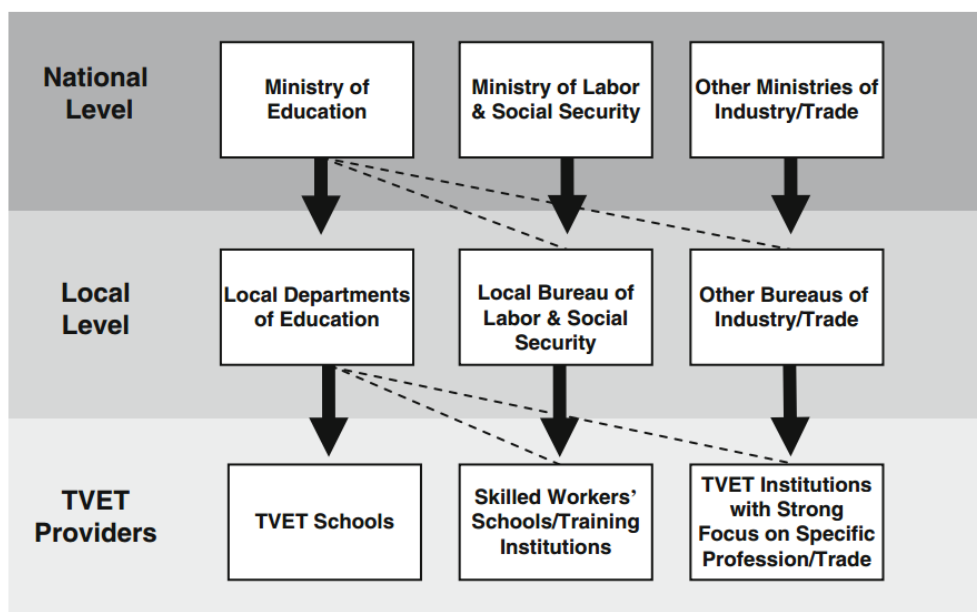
National Level

Ministry of Education

Ministry of Labor & Social Security

Other Ministries of Industry/Trade

Local Level

Local Departments of Education

Local Bureau of Labor & Social Security

Other Bureaus of Industry/Trade

TVET Providers

TVET Schools

Skilled Workers' Schools/Training Institutions

TVET Institutions with Strong Focus on Specific Profession/Trade